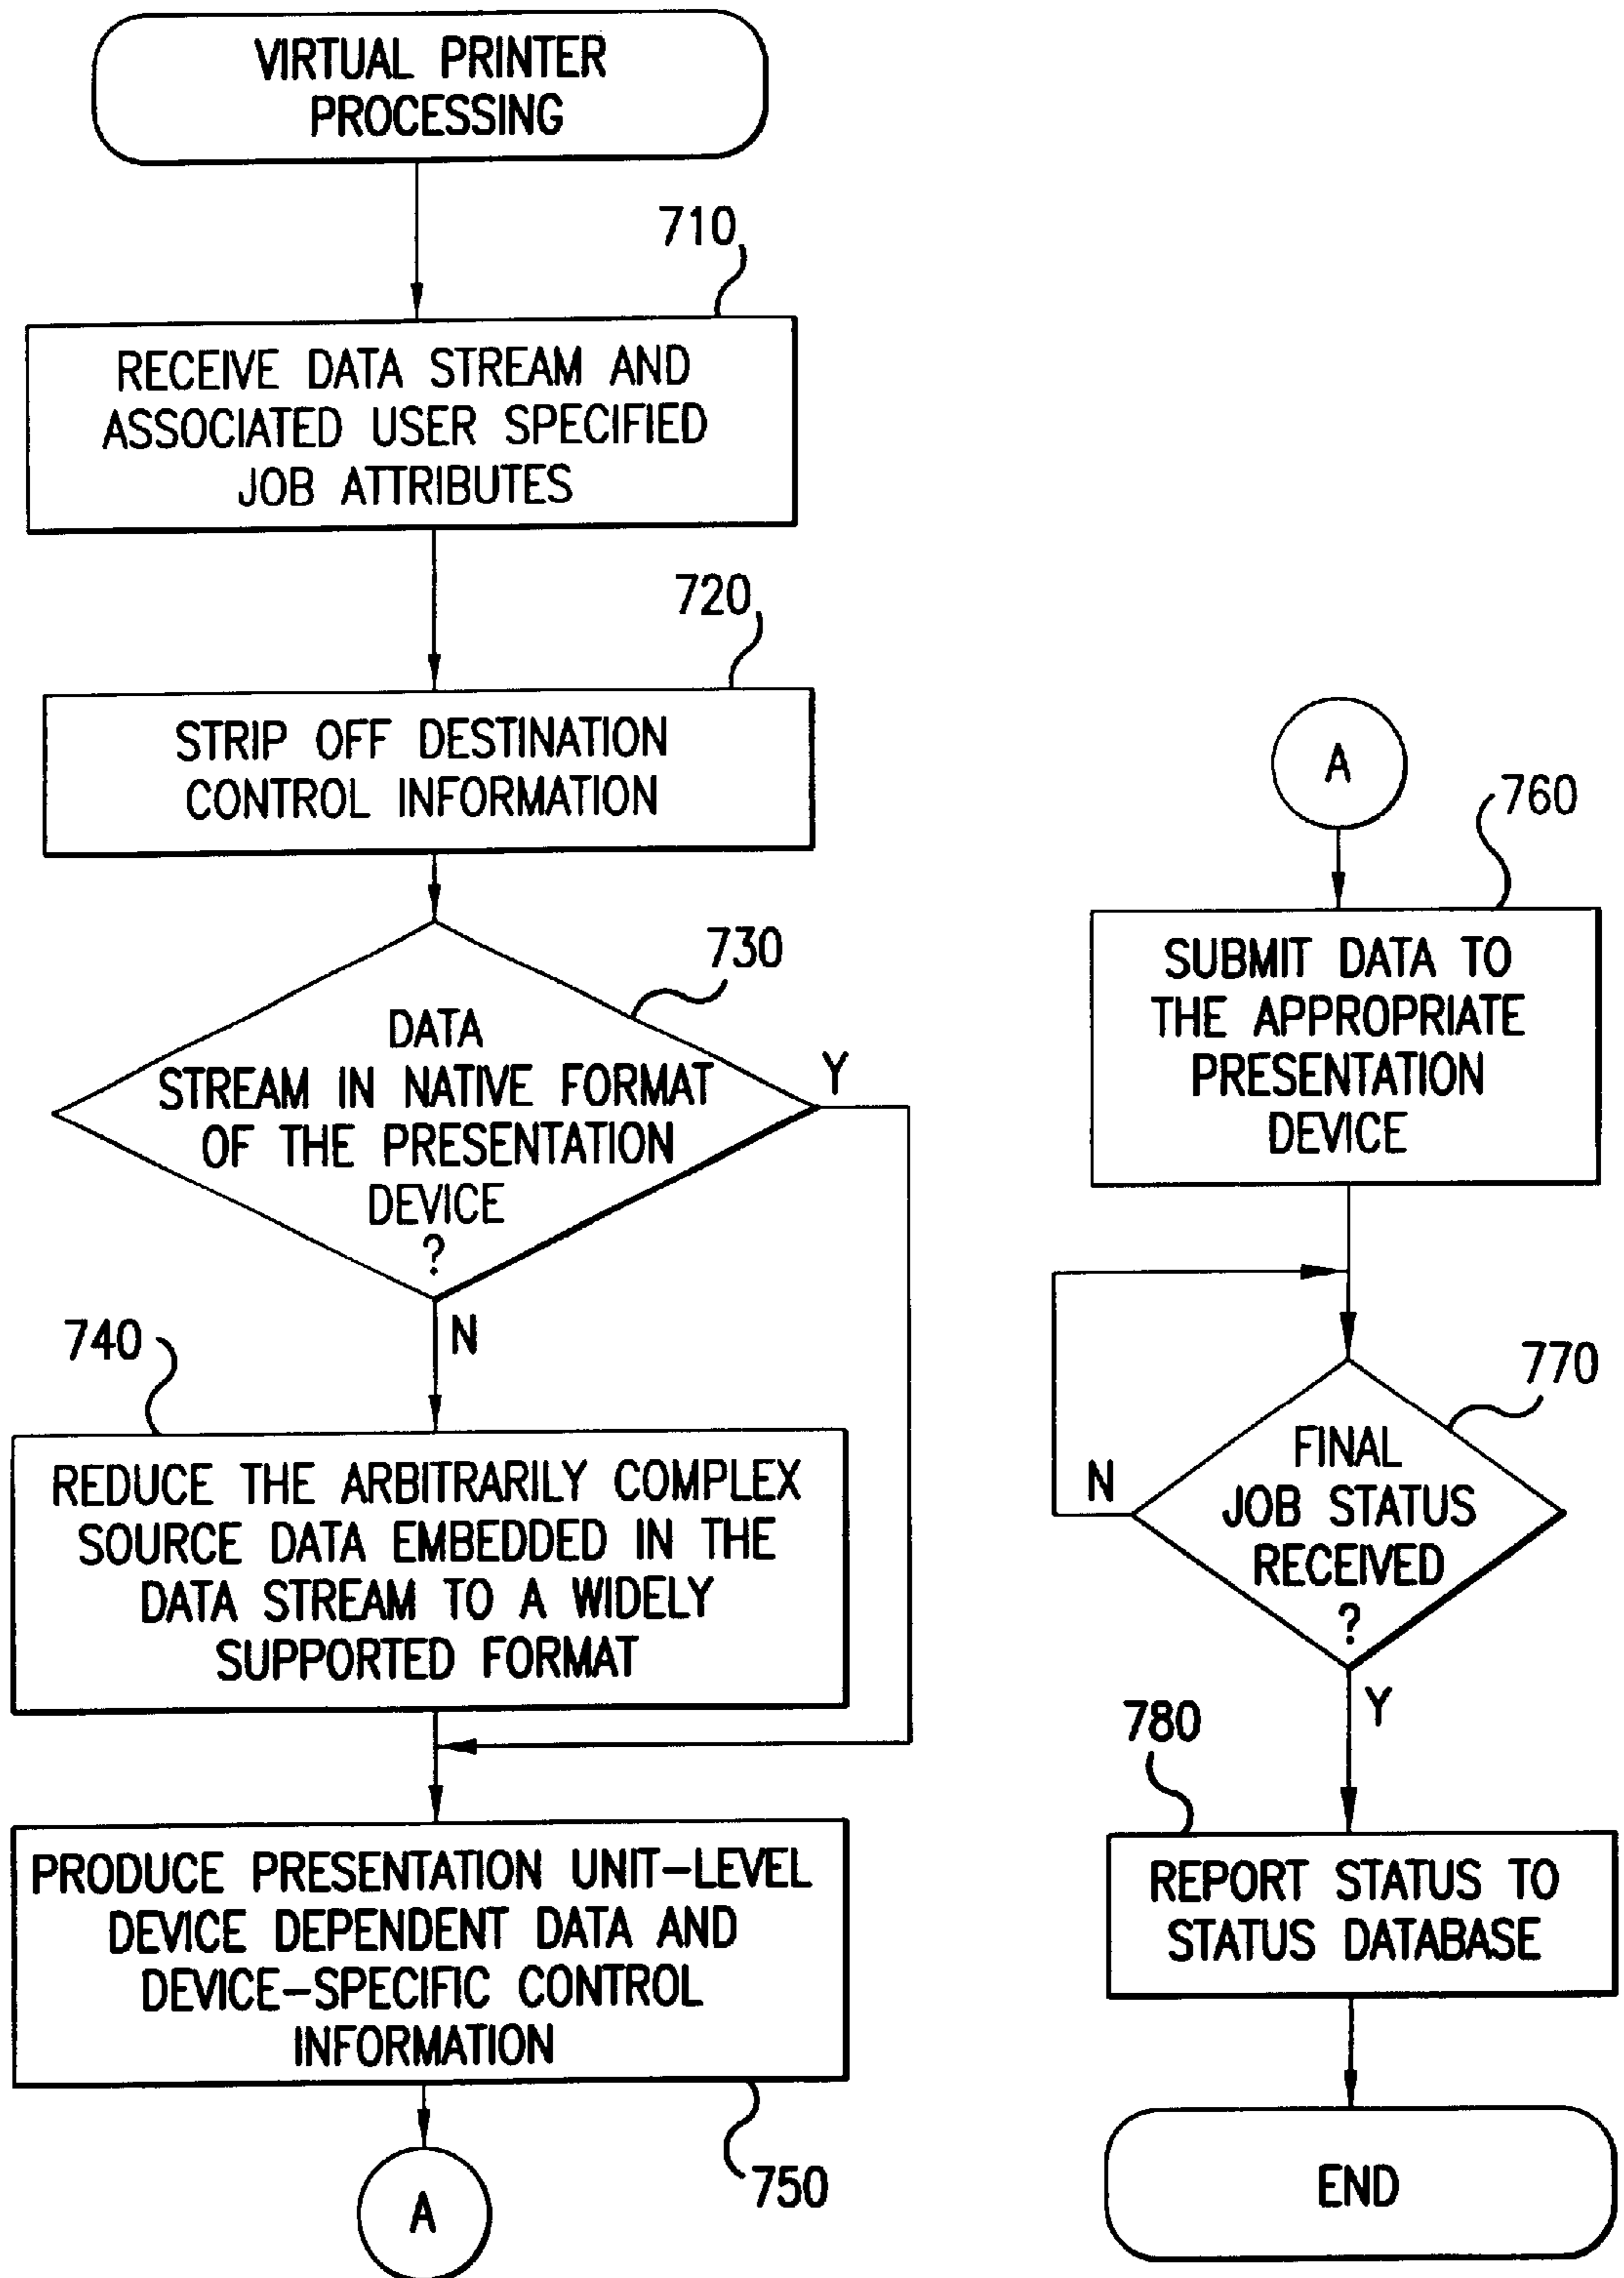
VIRTUAL PRINTER PROCESSING

710

RECEIVE DATA STREAM AND ASSOCIATED USER SPECIFIED JOB ATTRIBUTES

720

STRIP OFF DESTINATION CONTROL INFORMATION

730

DATA STREAM IN NATIVE FORMAT OF THE PRESENTATION DEVICE ?

Y

N

740

REDUCE THE ARBITRARILY COMPLEX SOURCE DATA EMBEDDED IN THE DATA STREAM TO A WIDELY SUPPORTED FORMAT

PRODUCE PRESENTATION UNIT-LEVEL DEVICE DEPENDENT DATA AND DEVICE-SPECIFIC CONTROL INFORMATION

750

A

A

760

SUBMIT DATA TO THE APPROPRIATE PRESENTATION DEVICE

770

N

FINAL JOB STATUS RECEIVED ?

Y

780

REPORT STATUS TO STATUS DATABASE

END